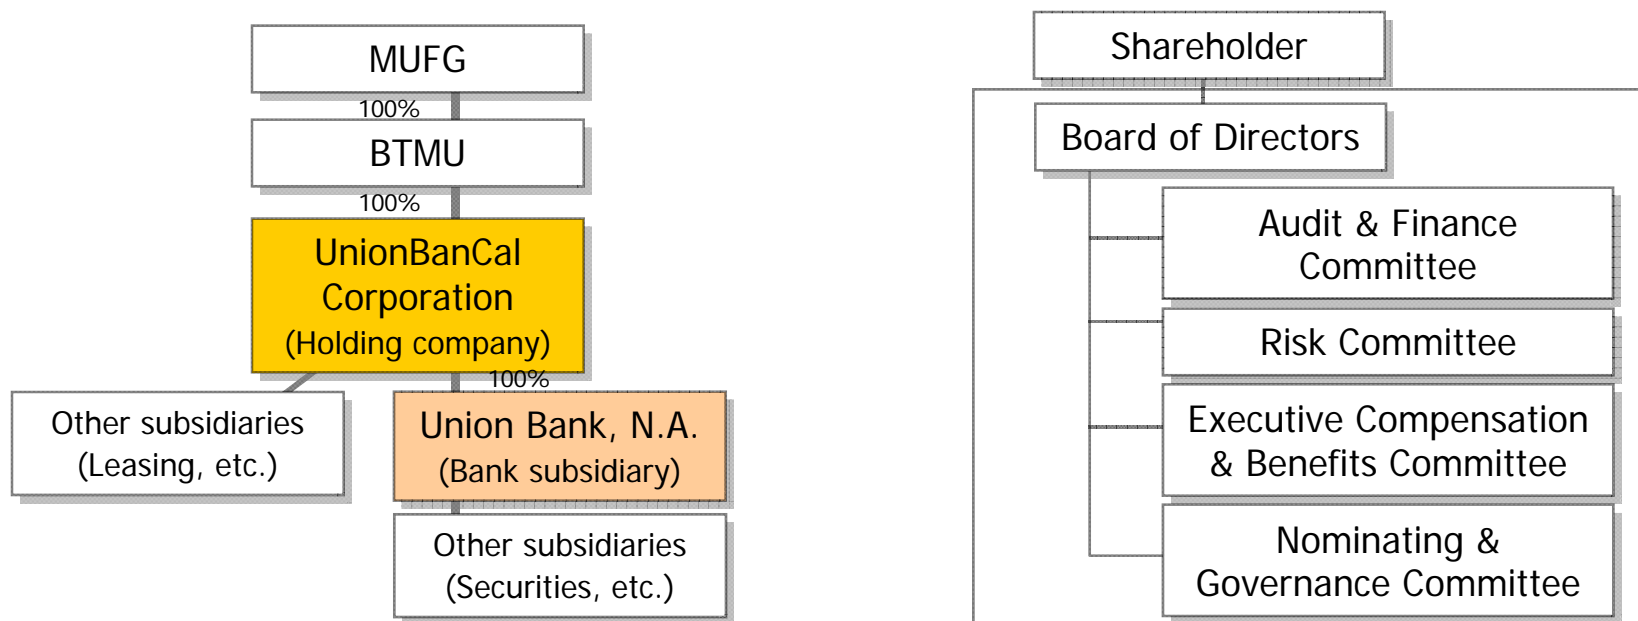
MUFG

100%

BTMU

100%

UnionBanCal Corporation (Holding company)

100%

Other subsidiaries (Leasing, etc.)

Union Bank, N.A. (Bank subsidiary)

Other subsidiaries (Securities, etc.)

Shareholder

Board of Directors

Audit & Finance Committee

Risk Committee

Executive Compensation & Benefits Committee

Nominating & Governance Committee